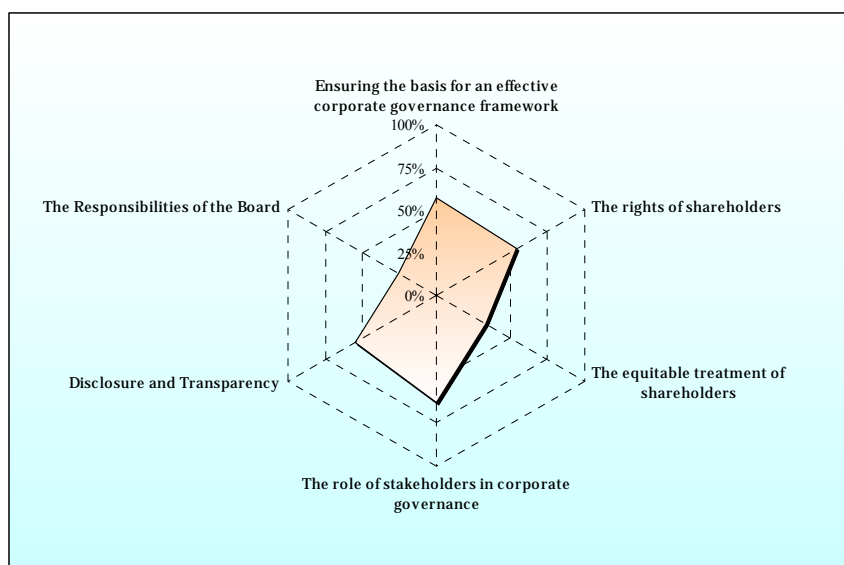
Ensuring the basis for an effective corporate governance framework

100%

75%

50%

25%

0%

The rights of shareholders

The equitable treatment of shareholders

The role of stakeholders in corporate governance

Disclosure and Transparency

The Responsibilities of the Board